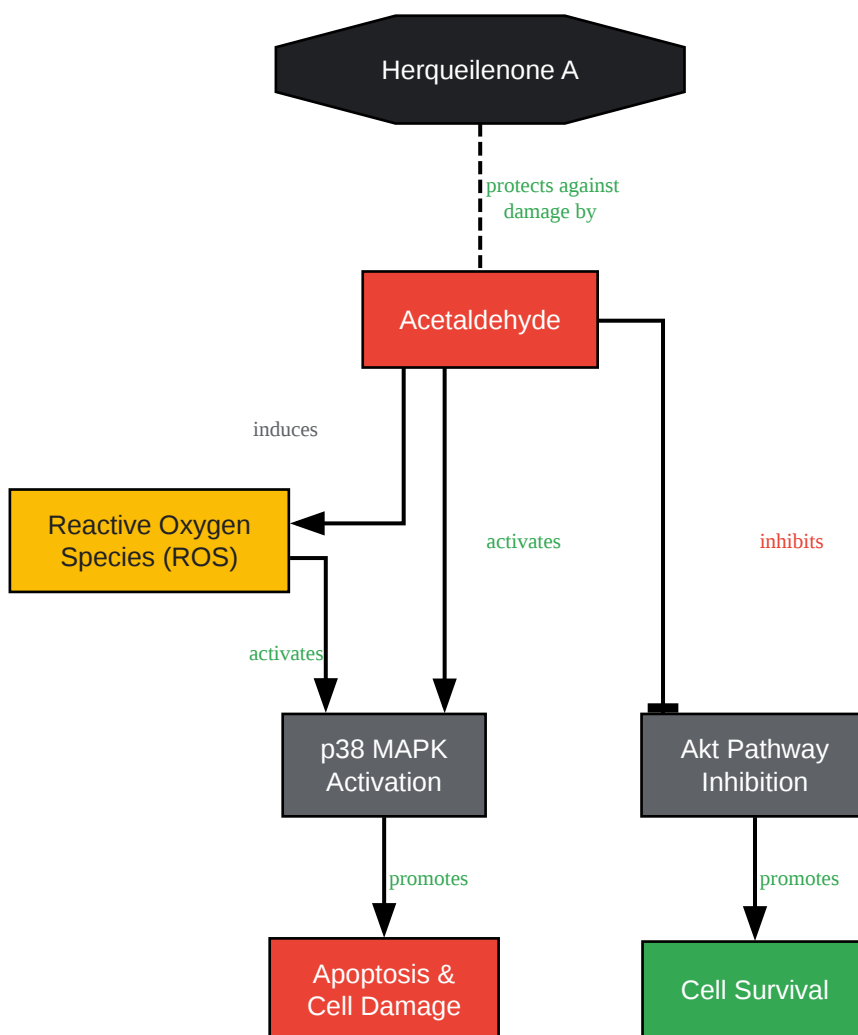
Herqueilenone A

protects against damage by

Acetaldehyde

induces

Reactive Oxygen Species (ROS)

activates

inhibits

activates

p38 MAPK Activation

Akt Pathway Inhibition

promotes

promotes

Apoptosis & Cell Damage

Cell Survival